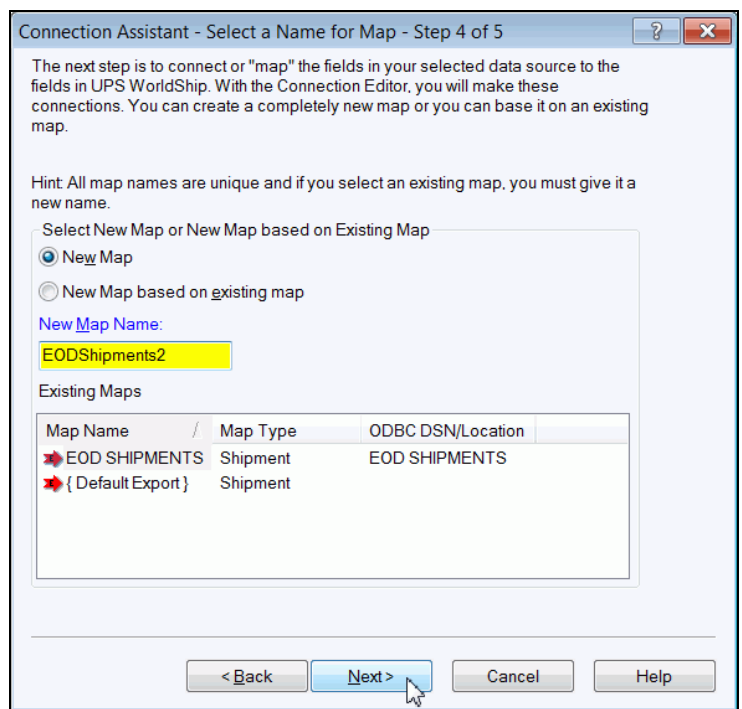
Connection Assistant - Select a Name for Map - Step 4 of 5

?

X

The next step is to connect or "map" the fields in your selected data source to the fields in UPS WorldShip. With the Connection Editor, you will make these connections. You can create a completely new map or you can base it on an existing map.

Hint: All map names are unique and if you select an existing map, you must give it a new name.

Select New Map or New Map based on Existing Map

New Map

New Map based on existing map

New Map Name:

EODShipments2

Existing Maps

| Map Name | Map Type | ODBC DSN/Location |
|---|---|---|
| EOD SHIPMENTS | Shipment | EOD SHIPMENTS |
| { Default Export } | Shipment | |

< Back

Next >

Cancel

Help